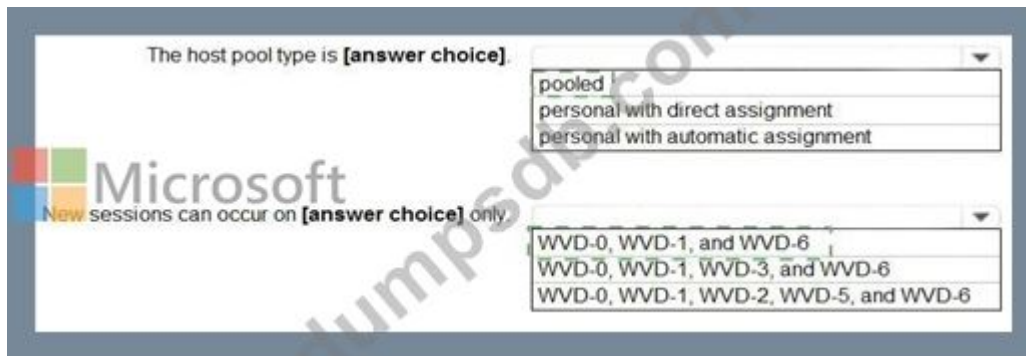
The host pool type is **[answer choice]**.

pooled
personal with direct assignment
personal with automatic assignment

Microsoft

New sessions can occur on **[answer choice]** only.

WVD-0, WVD-1, and WVD-6
WVD-0, WVD-1, WVD-3, and WVD-6
WVD-0, WVD-1, WVD-2, WVD-5, and WVD-6

dumpsdb.com